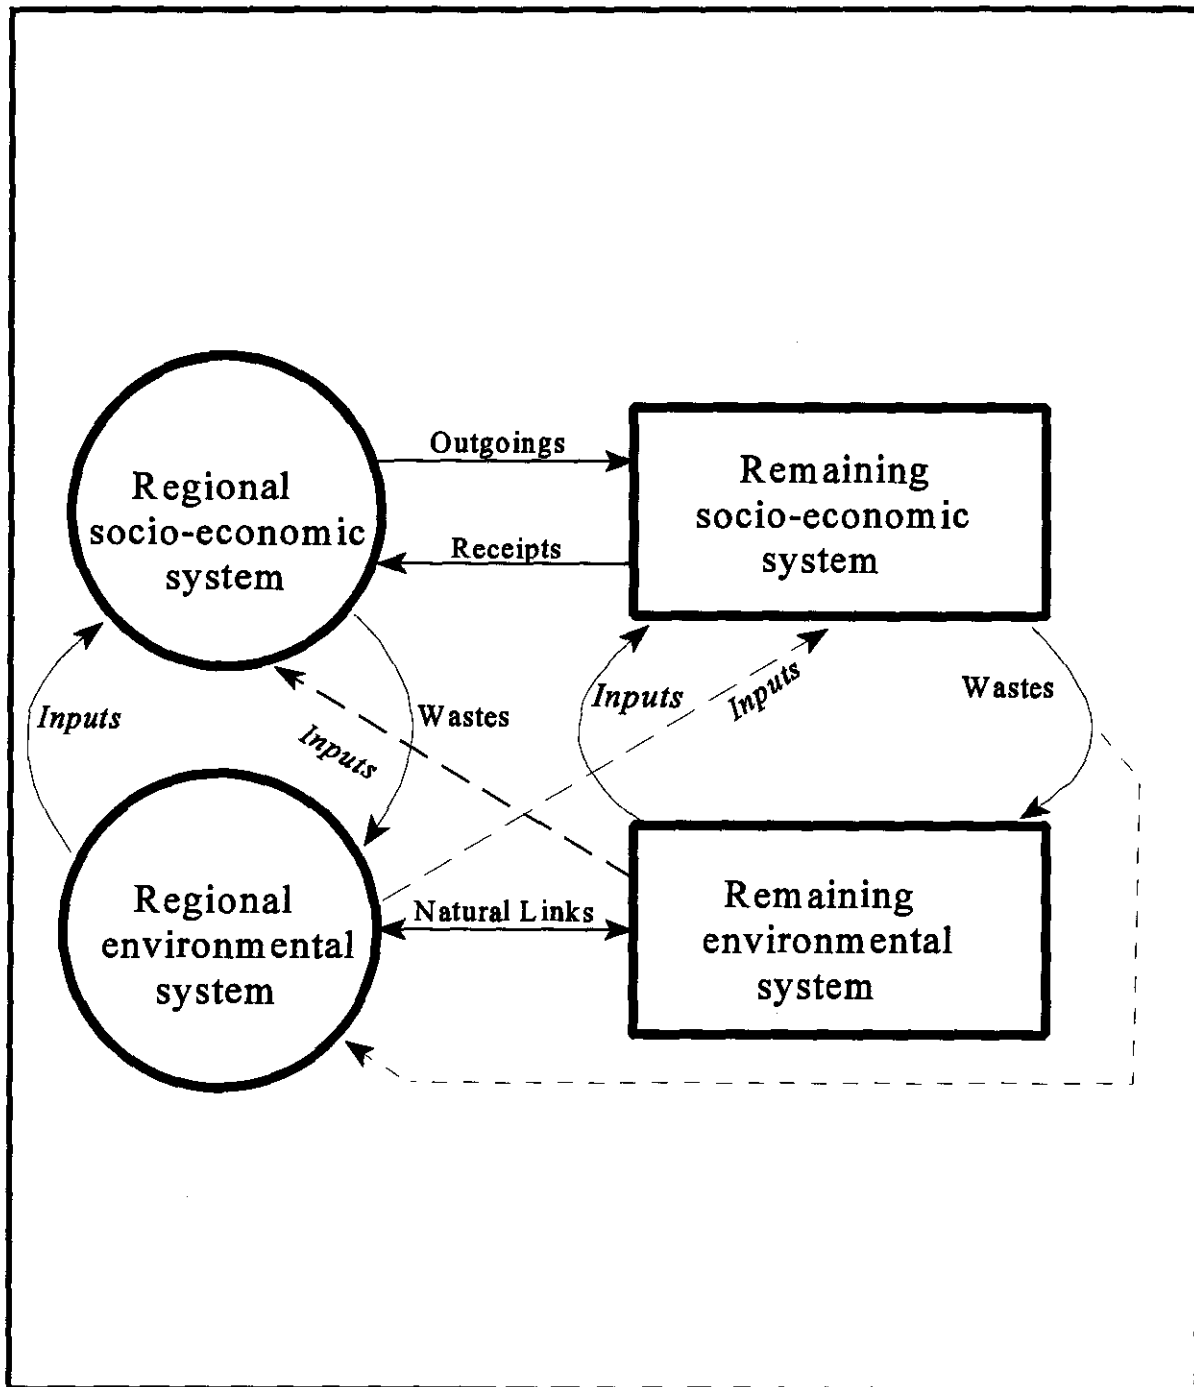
Regional socio-economic system

Outgoings

Receipts

Remaining socio-economic system

Inputs

Inputs

Wastes

Inputs

Inputs

Wastes

Regional environmental system

Natural Links

Remaining environmental system